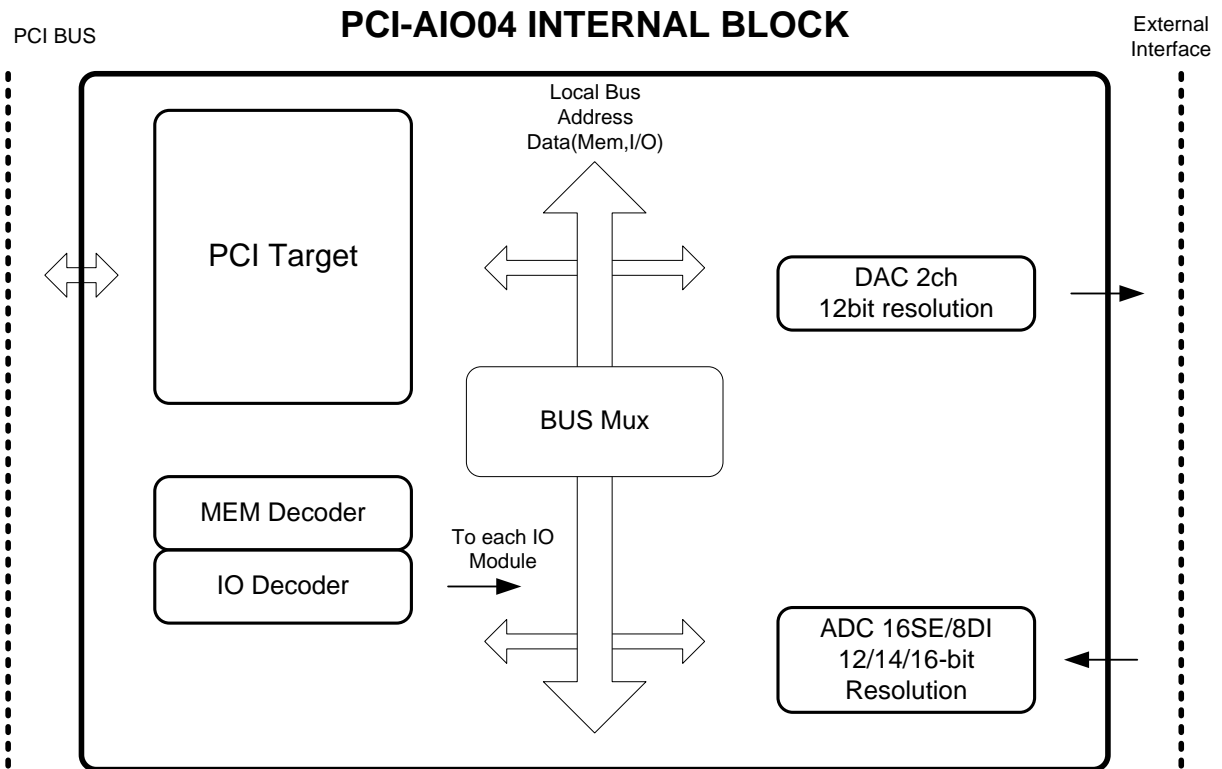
PCI BUS

PCI-AIO04 INTERNAL BLOCK

External Interface

Local Bus
Address
Data(Mem,I/O)

PCI Target

DAC 2ch
12bit resolution

BUS Mux

MEM Decoder

IO Decoder

To each IO Module

ADC 16SE/8DI
12/14/16-bit
Resolution